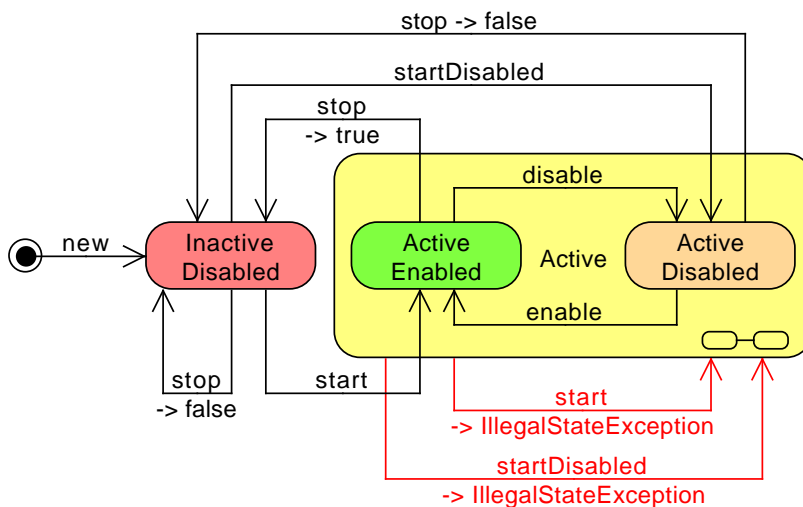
stop -> false

startDisabled

stop
-> true

disable

new

Inactive Disabled

Active Enabled

Active

Active Disabled

enable

stop
-> false

start

start
-> IllegalStateException

startDisabled
-> IllegalStateException